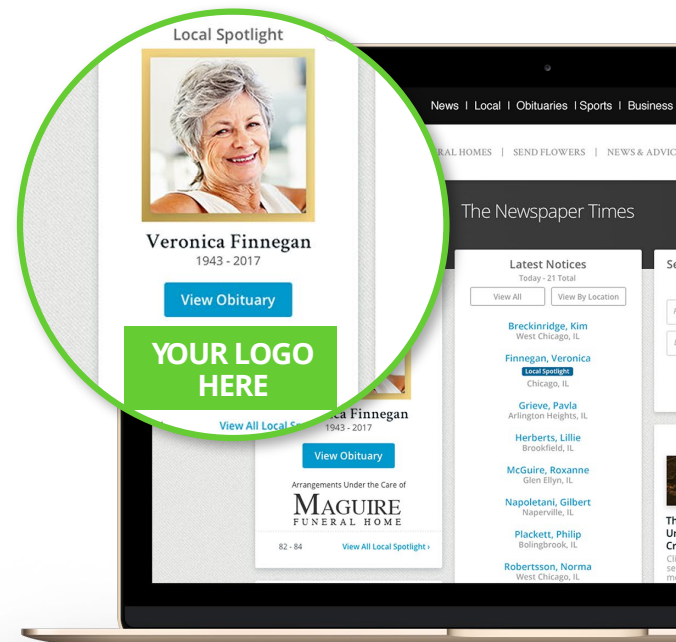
Local Spotlight

Veronica Finnegan
1943 - 2017

View Obituary

YOUR LOGO HERE

View All Local S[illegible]

News | Local | Obituaries | Sports | Business

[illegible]RAL HOMES | SEND FLOWERS | NEWS & ADVIC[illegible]

The Newspaper Times

Latest Notices
Today - 21 Total
View All
View By Location

Breckinridge, Kim
West Chicago, IL

Finnegan, Veronica
Local Spotlight
Chicago, IL

Grieve, Pavla
Arlington Heights, IL

Herberts, Lillie
Brookfield, IL

McGuire, Roxanne
Glen Ellyn, IL

Napoletani, Gilbert
Naperville, IL

Plackett, Philip
Bolingbrook, IL

Robertsson, Norma
West Chicago, IL

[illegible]a Finnegan
1943 - 2017

View Obituary

Arrangements Under the Care of
MAGUIRE
FUNERAL HOME

82 - 84
View All Local Spotlight ›

Se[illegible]

Th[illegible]
U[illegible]
Cr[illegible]
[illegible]